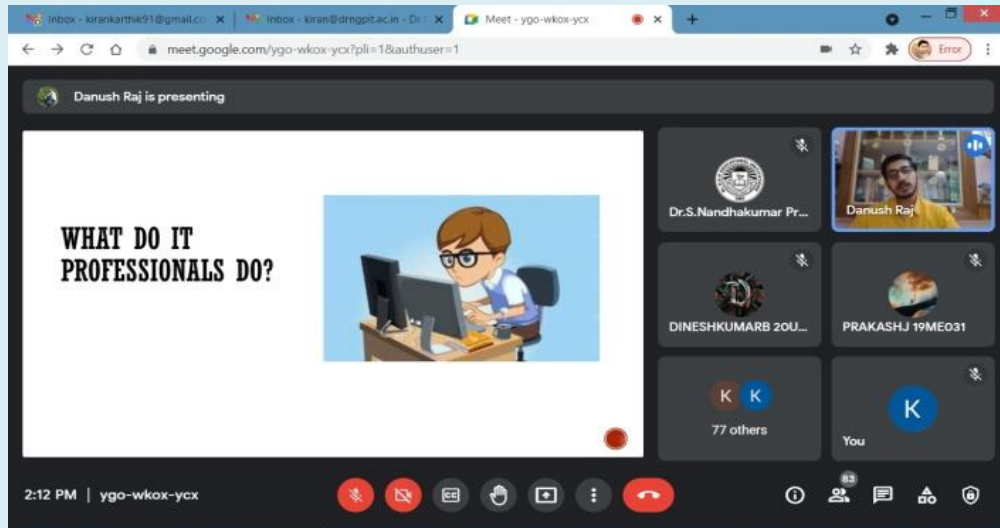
Inbox - kirankarthik91@gmail.co ×
Inbox - kiran@drngpit.ac.in - Dr ×
Meet - ygo-wkox-ycx ×
+

meet.google.com/ygo-wkox-ycx?pli=1&authuser=1

Error

Danush Raj is presenting

WHAT DO IT PROFESSIONALS DO?

Dr.S.Nandhakumar Pr...

Danush Raj

D

DINESHKUMARB 20U...

PRAKASHJ 19ME031

K K

77 others

K

You

2:12 PM | ygo-wkox-ycx

83